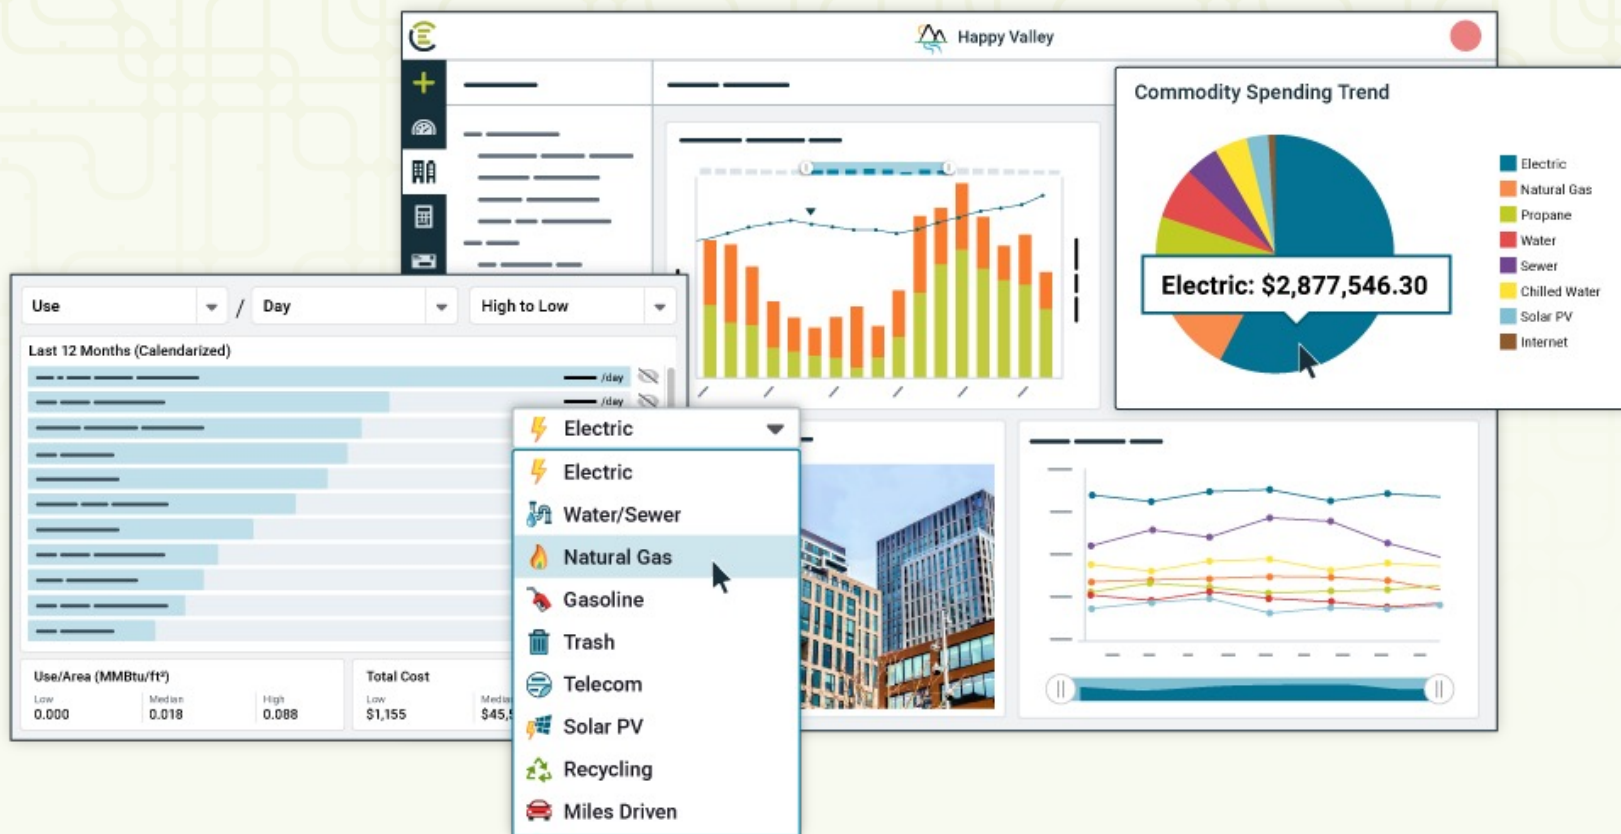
Happy Valley

Commodity Spending Trend

Electric: $2,877,546.30

Electric
Natural Gas
Propane
Water
Sewer
Chilled Water
Solar PV
Internet

Use / Day High to Low

Last 12 Months (Calendarized)

/day
/day

Electric

Electric
Water/Sewer
Natural Gas
Gasoline
Trash
Telecom
Solar PV
Recycling
Miles Driven

Use/Area (MMBtu/ft²)
Low 0.000
Median 0.018
High 0.088

Total Cost
Low $1,155
Median $45,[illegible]